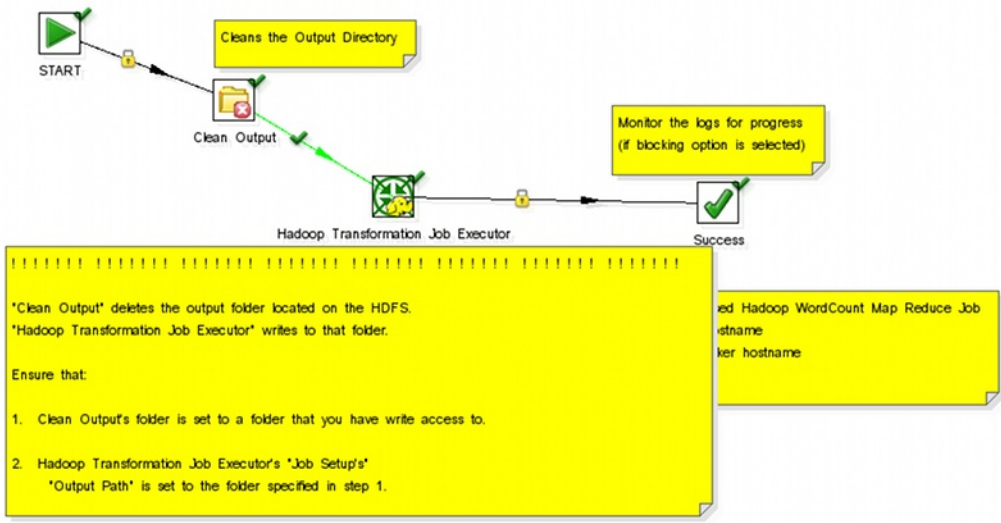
START

Cleans the Output Directory

Clean Output

Monitor the logs for progress
(if blocking option is selected)

Hadoop Transformation Job Executor

Success

!!!!!!! !!!!!!! !!!!!!! !!!!!!! !!!!!!! !!!!!!! !!!!!!! !!!!!!!

"Clean Output" deletes the output folder located on the HDFS.
"Hadoop Transformation Job Executor" writes to that folder.

Ensure that:

1. Clean Output's folder is set to a folder that you have write access to.

2. Hadoop Transformation Job Executor's "Job Setup's" "Output Path" is set to the folder specified in step 1.

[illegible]ed Hadoop WordCount Map Reduce Job
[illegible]ostname
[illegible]ker hostname